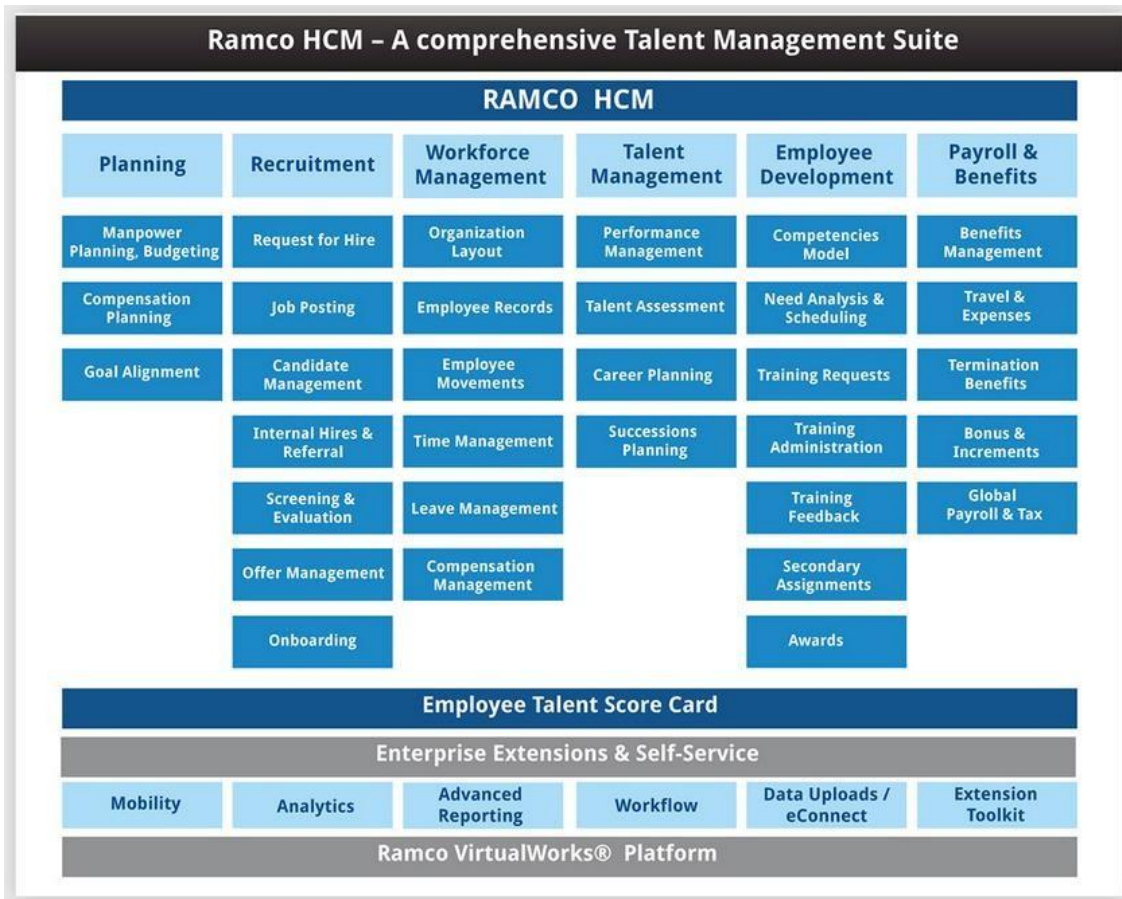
Ramco HCM – A comprehensive Talent Management Suite

RAMCO HCM

Planning

Manpower Planning, Budgeting

Compensation Planning

Goal Alignment

Recruitment

Request for Hire

Job Posting

Candidate Management

Internal Hires & Referral

Screening & Evaluation

Offer Management

Onboarding

Workforce Management

Organization Layout

Employee Records

Employee Movements

Time Management

Leave Management

Compensation Management

Talent Management

Performance Management

Talent Assessment

Career Planning

Successions Planning

Employee Development

Competencies Model

Need Analysis & Scheduling

Training Requests

Training Administration

Training Feedback

Secondary Assignments

Awards

Payroll & Benefits

Benefits Management

Travel & Expenses

Termination Benefits

Bonus & Increments

Global Payroll & Tax

Employee Talent Score Card

Enterprise Extensions & Self-Service

Mobility

Analytics

Advanced Reporting

Workflow

Data Uploads / eConnect

Extension Toolkit

Ramco VirtualWorks® Platform